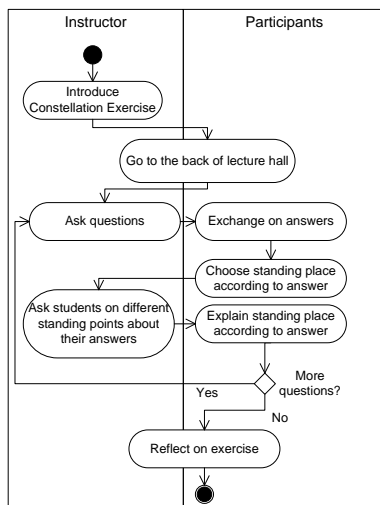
Instructor

Participants

Introduce Constellation Exercise

Go to the back of lecture hall

Ask questions

Exchange on answers

Choose standing place according to answer

Ask students on different standing points about their answers

Explain standing place according to answer

More questions?

Yes

No

Reflect on exercise